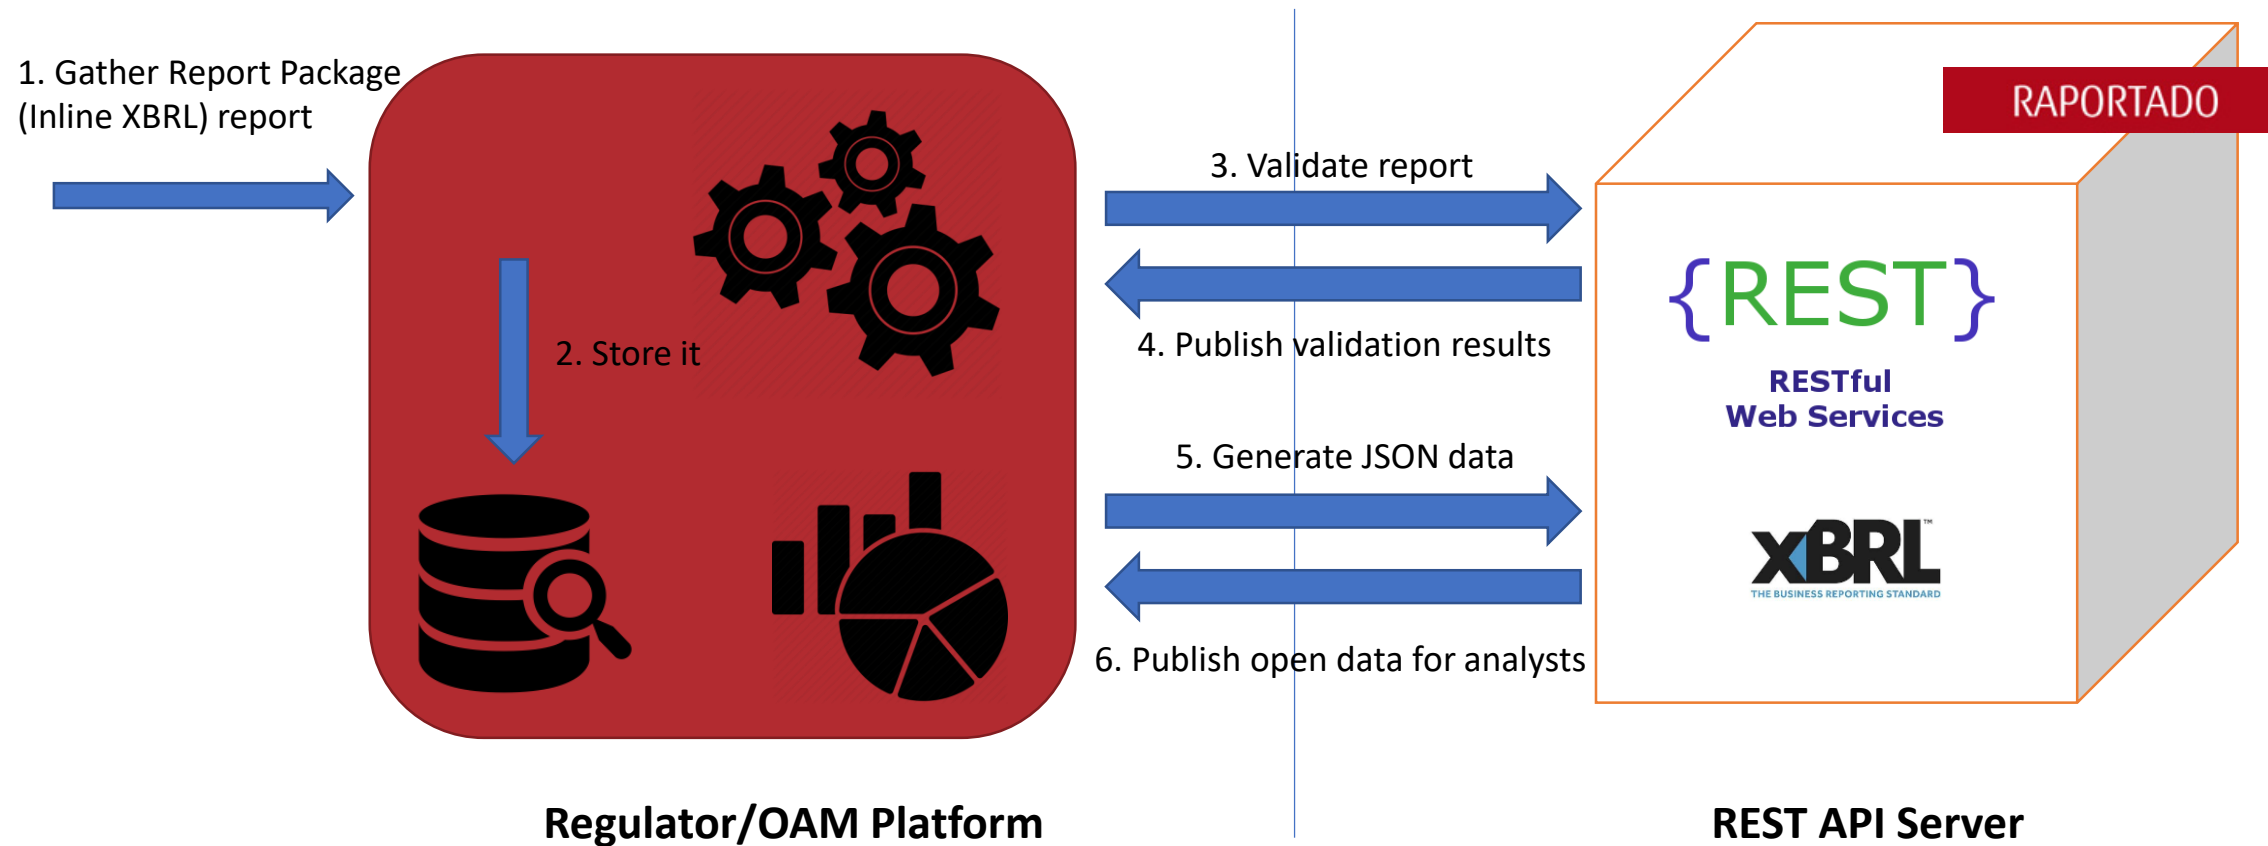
1. Gather Report Package (Inline XBRL) report

2. Store it

3. Validate report

4. Publish validation results

5. Generate JSON data

6. Publish open data for analysts

RAPORTADO

{REST}

RESTful Web Services

XBRL™

THE BUSINESS REPORTING STANDARD

Regulator/OAM Platform

REST API Server